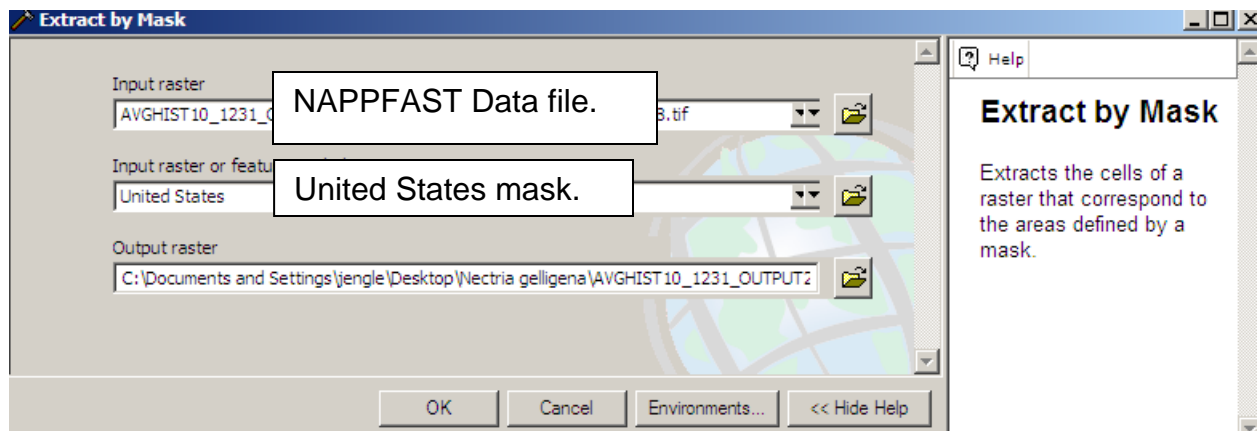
Extract by Mask

Input raster
AVGHIST10_1231_C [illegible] 3.tif

NAPPFAST Data file.

Input raster or featu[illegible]

United States

United States mask.

Output raster
C:\Documents and Settings\jengle\Desktop\Nectria gelligena\AVGHIST10_1231_OUTPUT2

OK
Cancel
Environments...
<< Hide Help

Help

Extract by Mask

Extracts the cells of a raster that correspond to the areas defined by a mask.